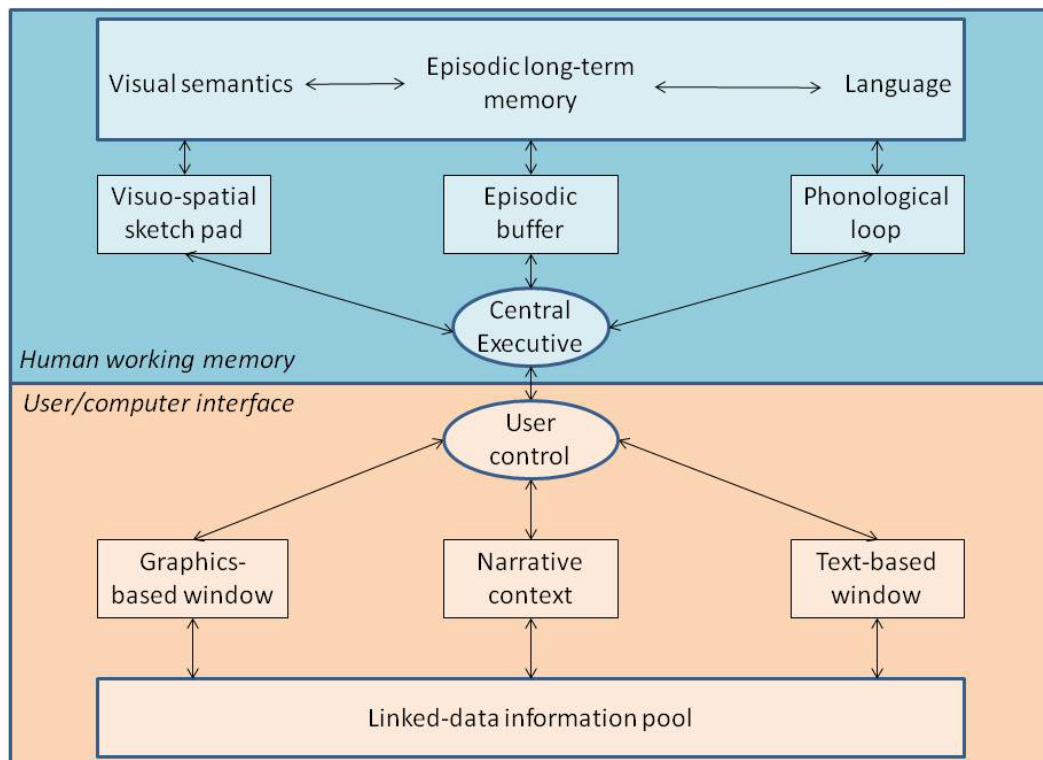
Visual semantics

Episodic long-term memory

Language

Visuo-spatial sketch pad

Episodic buffer

Phonological loop

Central Executive

Human working memory

User/computer interface

User control

Graphics-based window

Narrative context

Text-based window

Linked-data information pool